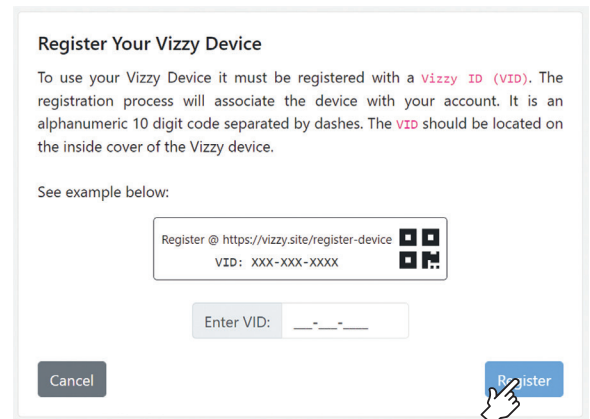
Register Your Vizzy Device

To use your Vizzy Device it must be registered with a Vizzy ID (VID). The registration process will associate the device with your account. It is an alphanumeric 10 digit code separated by dashes. The VID should be located on the inside cover of the Vizzy device.

See example below:

Register @ https://vizzy.site/register-device
VID: XXX-XXX-XXXX

Enter VID: ___-___-____

Cancel

Register